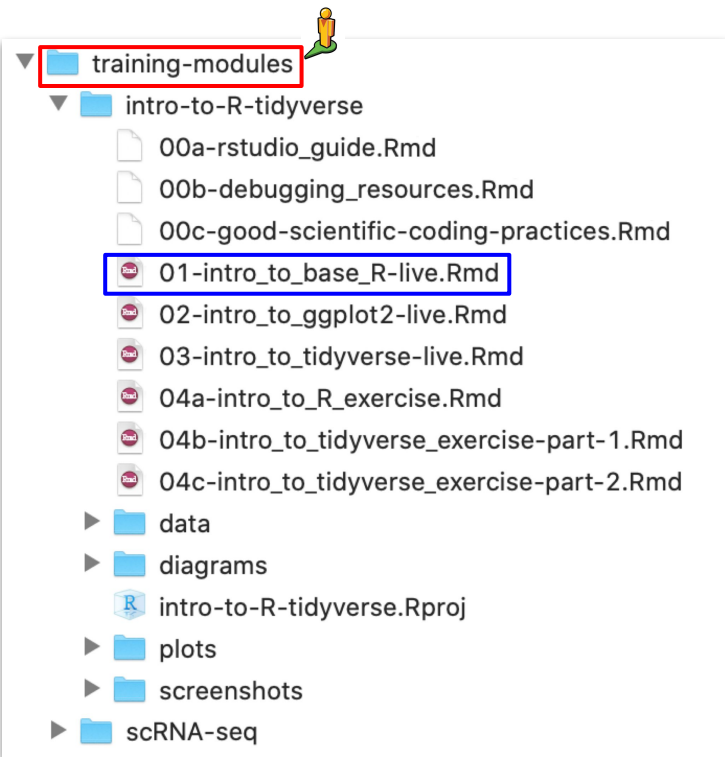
training-modules
intro-to-R-tidyverse
00a-rstudio_guide.Rmd
00b-debugging_resources.Rmd
00c-good-scientific-coding-practices.Rmd
01-intro_to_base_R-live.Rmd
02-intro_to_ggplot2-live.Rmd
03-intro_to_tidyverse-live.Rmd
04a-intro_to_R_exercise.Rmd
04b-intro_to_tidyverse_exercise-part-1.Rmd
04c-intro_to_tidyverse_exercise-part-2.Rmd
data
diagrams
intro-to-R-tidyverse.Rproj
plots
screenshots
scRNA-seq